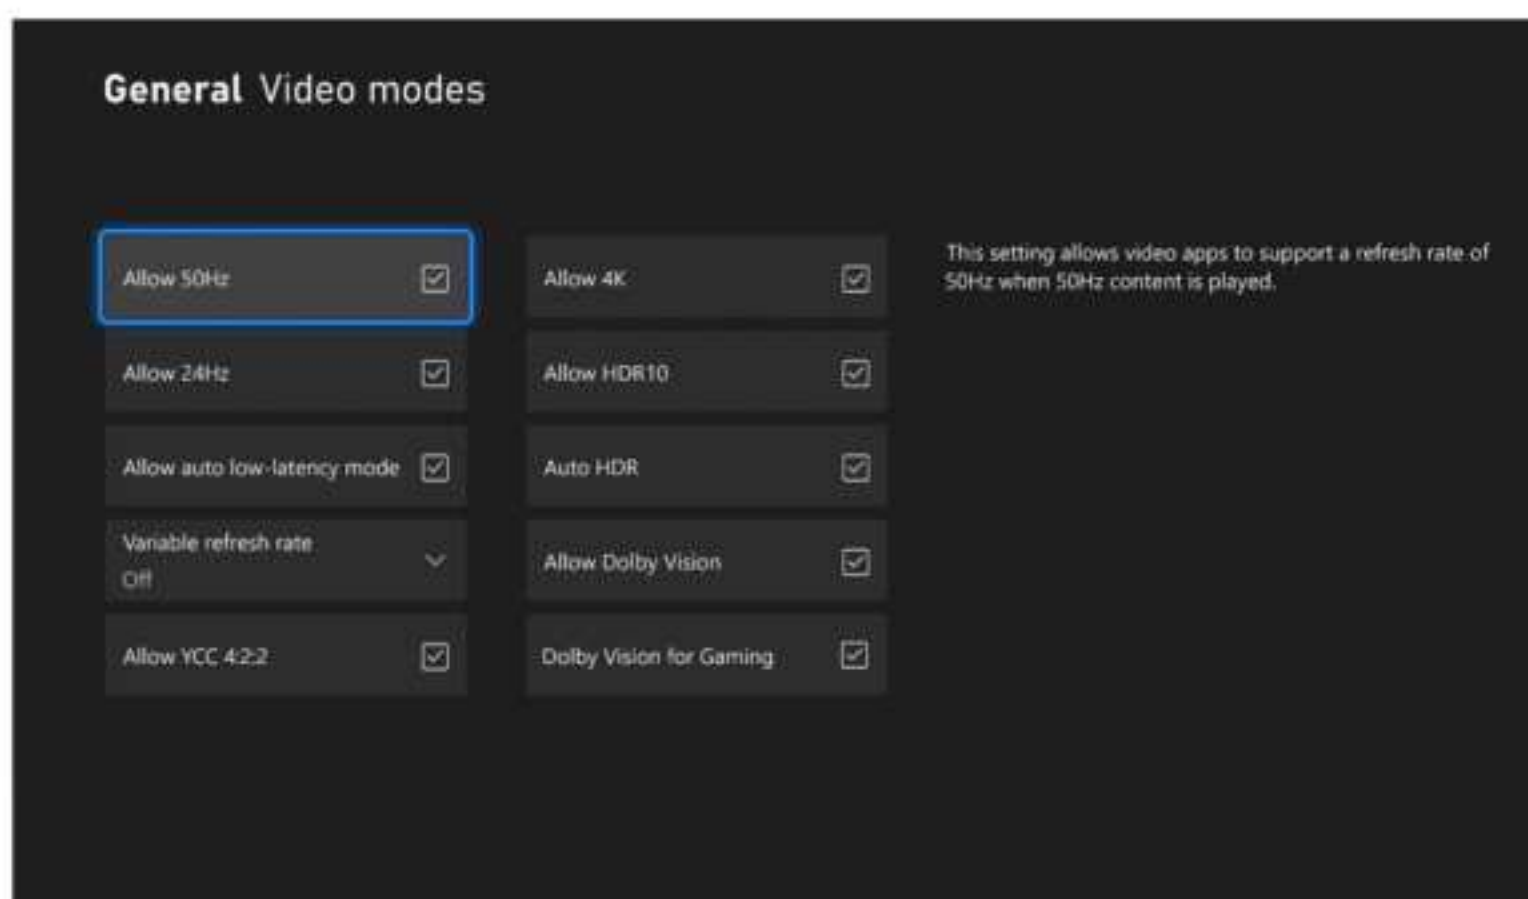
General Video modes

Allow 50Hz

Allow 24Hz

Allow auto low-latency mode

Variable refresh rate
Off

Allow YCC 4:2:2

Allow 4K

Allow HDR10

Auto HDR

Allow Dolby Vision

Dolby Vision for Gaming

This setting allows video apps to support a refresh rate of 50Hz when 50Hz content is played.